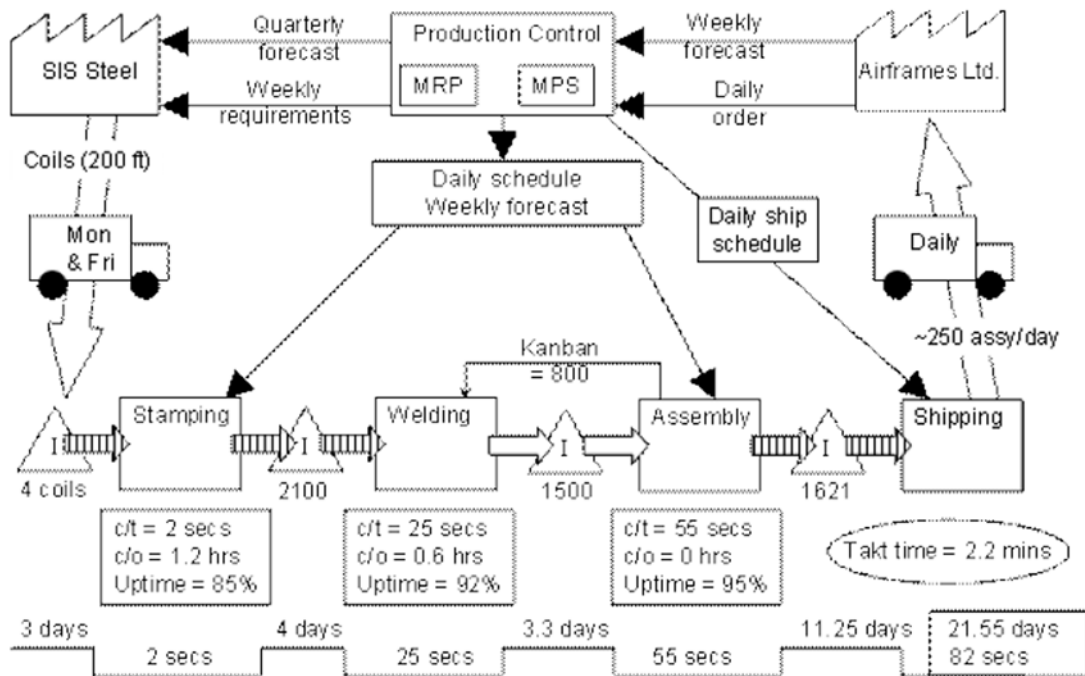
SIS Steel

Quarterly forecast

Weekly requirements

Production Control

MRP

MPS

Weekly forecast

Daily order

Airframes Ltd.

Coils (200 ft)

Daily schedule
Weekly forecast

Daily ship schedule

Mon & Fri

Daily

~250 assy/day

Kanban = 800

I

Stamping

I

Welding

I

Assembly

I

Shipping

4 coils

2100

1500

1621

c/t = 2 secs
c/o = 1.2 hrs
Uptime = 85%

c/t = 25 secs
c/o = 0.6 hrs
Uptime = 92%

c/t = 55 secs
c/o = 0 hrs
Uptime = 95%

Takt time = 2.2 mins

3 days

2 secs

4 days

25 secs

3.3 days

55 secs

11.25 days

21.55 days
82 secs